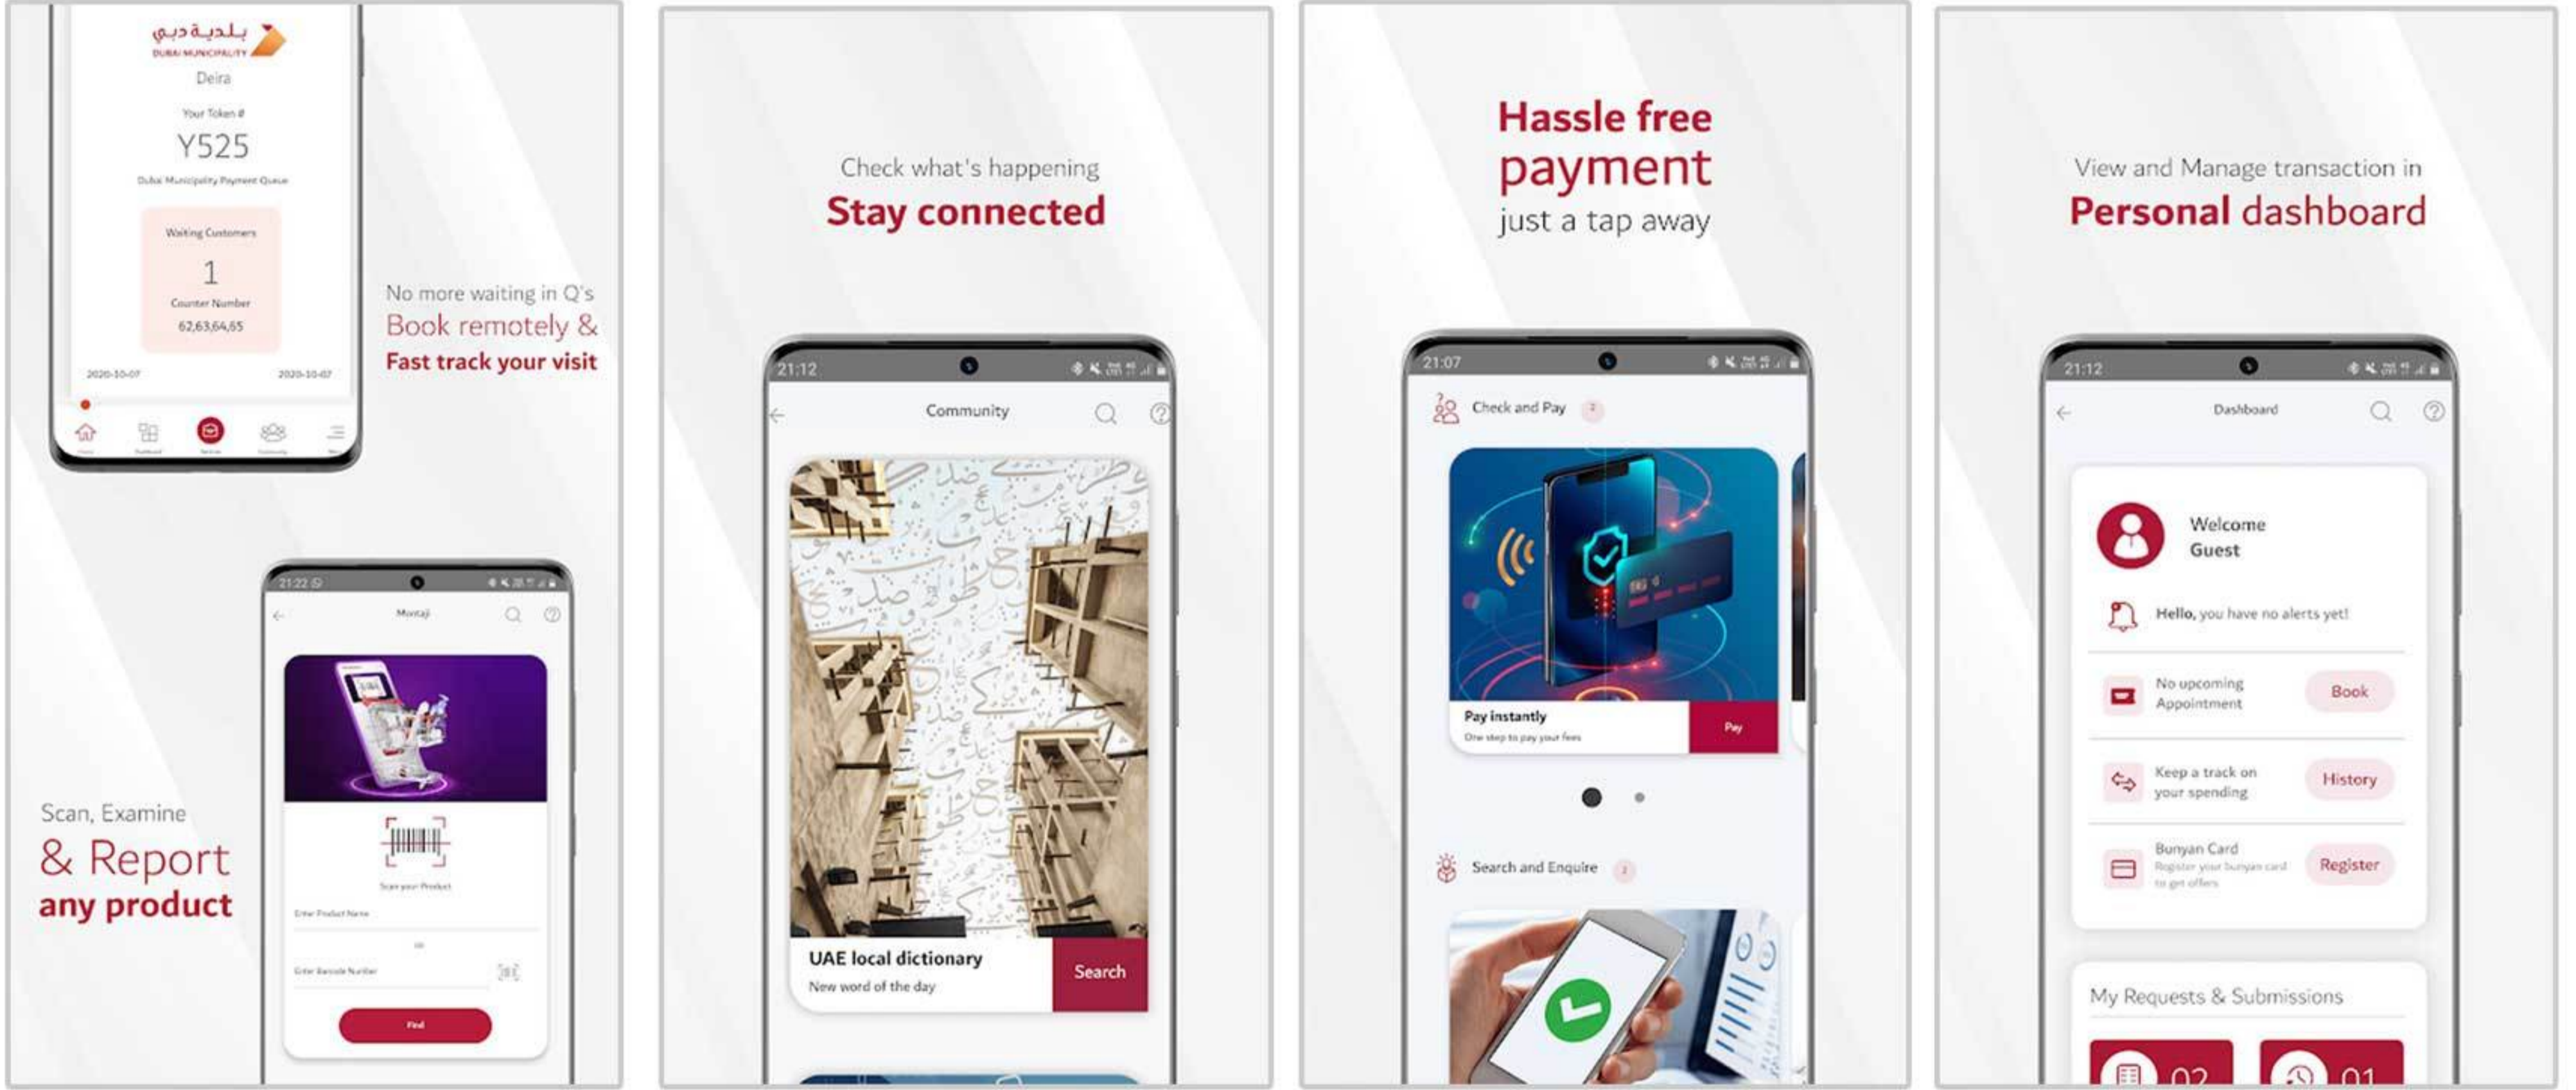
بلدية دبي
DUBAI MUNICIPALITY
Deira
Your Token #
Y525
Dubai Municipality Payment Queue
Waiting Customers
1
Counter Number
62,63,64,65
2020-10-07
2020-10-07

No more waiting in Q's
Book remotely &
Fast track your visit

21:22
Montaj
Scan your Product
Enter Product Name
OR
Enter Barcode Number
Find

Scan, Examine
& Report
any product

Check what's happening
Stay connected

21:12
Community
UAE local dictionary
New word of the day
Search

Hassle free
payment
just a tap away

21:07
Check and Pay
Pay instantly
One step to pay your fees
Pay
Search and Enquire

View and Manage transaction in
Personal dashboard

21:12
Dashboard
Welcome
Guest
Hello, you have no alerts yet!
No upcoming Appointment
Book
Keep a track on your spending
History
Bunyan Card
Register your bunyan card to get offers
Register
My Requests & Submissions
02
01